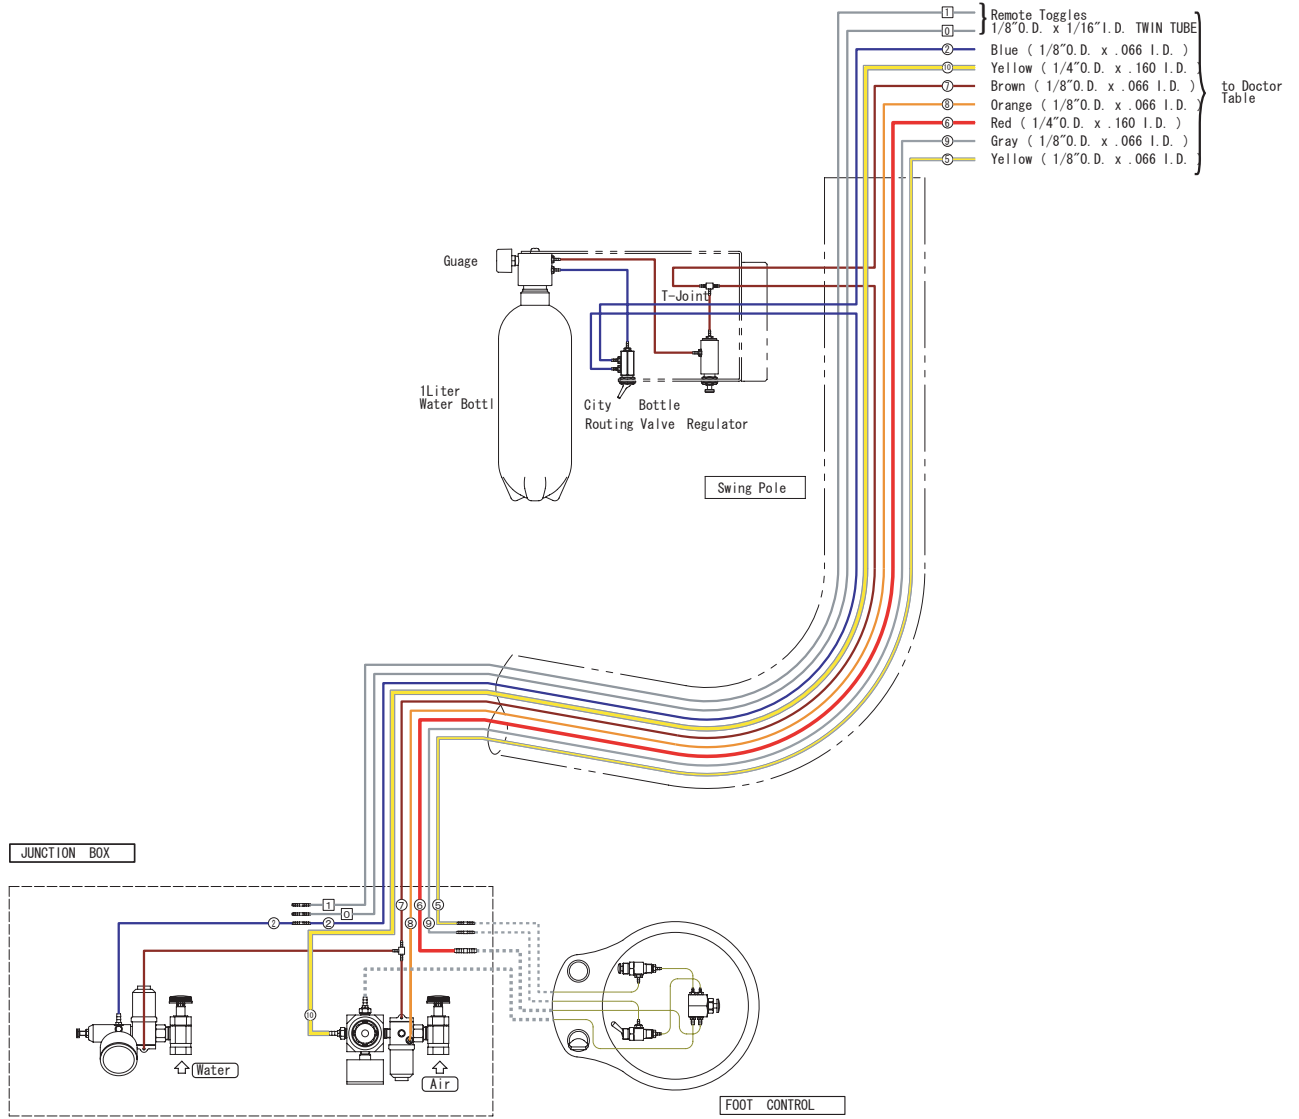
1
0
Remote Toggles
1/8″O.D. x 1/16″I.D. TWIN TUBE
2 Blue ( 1/8″O.D. x .066 I.D. )
10 Yellow ( 1/4″O.D. x .160 I.D. )
7 Brown ( 1/8″O.D. x .066 I.D. )
8 Orange ( 1/8″O.D. x .066 I.D. )
6 Red ( 1/4″O.D. x .160 I.D. )
9 Gray ( 1/8″O.D. x .066 I.D. )
5 Yellow ( 1/8″O.D. x .066 I.D. )
to Doctor Table

Guage
T-Joint
1Liter
Water Bottl
City
Routing Valve
Bottle
Regulator
Swing Pole

JUNCTION BOX
1
0
2
7
8
6
9
5
10
Water
Air
FOOT CONTROL